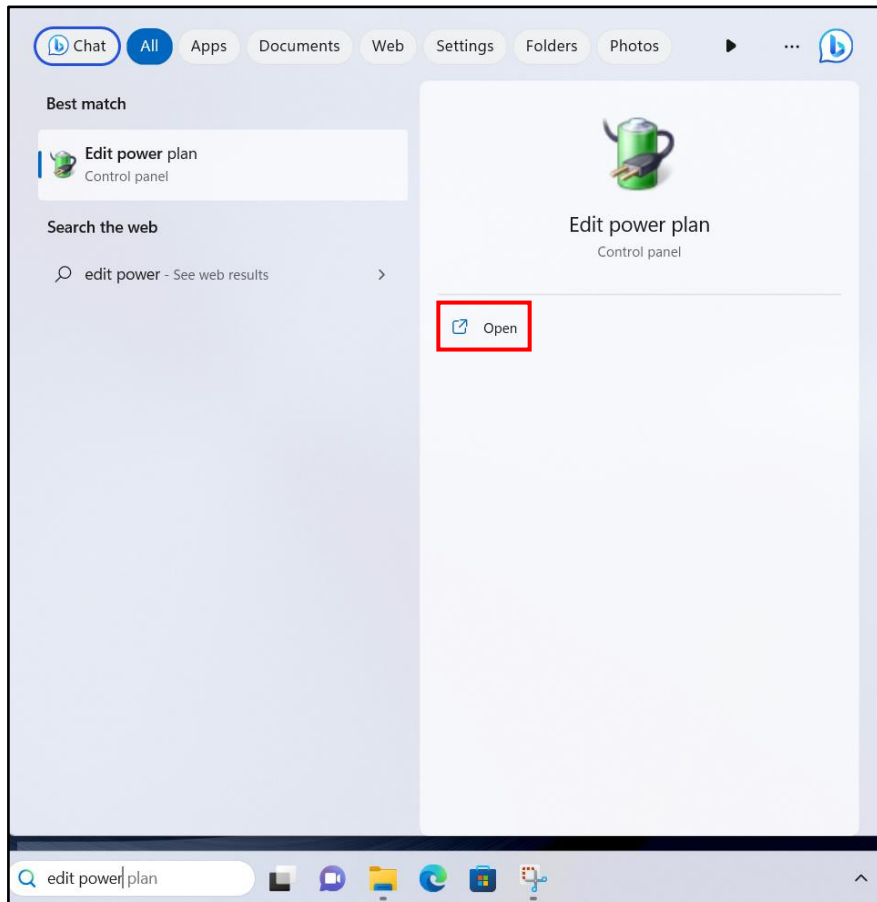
Chat All Apps Documents Web Settings Folders Photos ...

Best match

Edit power plan
Control panel

Search the web

edit power - See web results >

Edit power plan
Control panel

Open

edit power plan